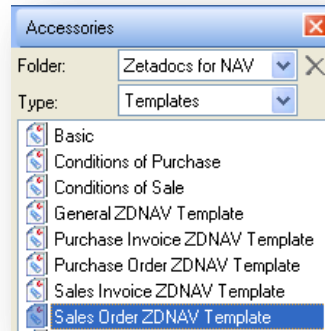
Accessories

Folder: Zetadocs for NAV

Type: Templates

Basic
Conditions of Purchase
Conditions of Sale
General ZDNAV Template
Purchase Invoice ZDNAV Template
Purchase Order ZDNAV Template
Sales Invoice ZDNAV Template
Sales Order ZDNAV Template